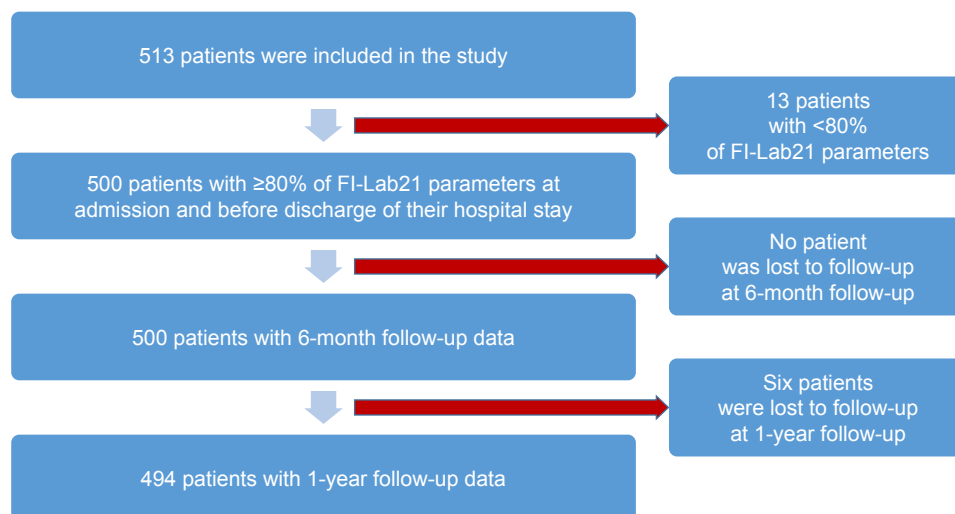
513 patients were included in the study

13 patients with <80% of FI-Lab21 parameters

500 patients with ≥80% of FI-Lab21 parameters at admission and before discharge of their hospital stay

No patient was lost to follow-up at 6-month follow-up

500 patients with 6-month follow-up data

Six patients were lost to follow-up at 1-year follow-up

494 patients with 1-year follow-up data